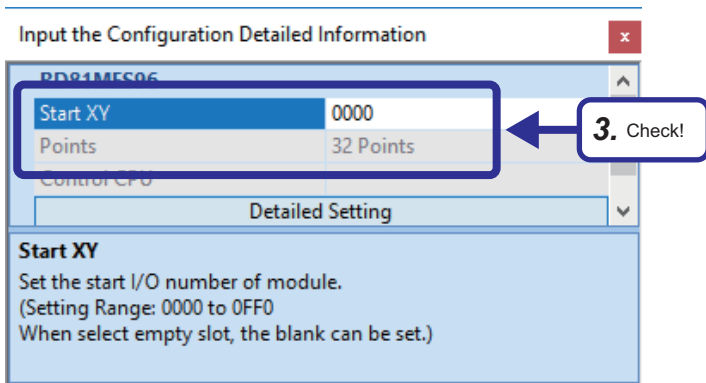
Input the Configuration Detailed Information

x

RD81MES96

| Start XY | 0000 |
|---|---|
| Points | 32 Points |
| Control CPU | |

Detailed Setting

3. Check!

Start XY

Set the start I/O number of module.
(Setting Range: 0000 to 0FF0
When select empty slot, the blank can be set.)